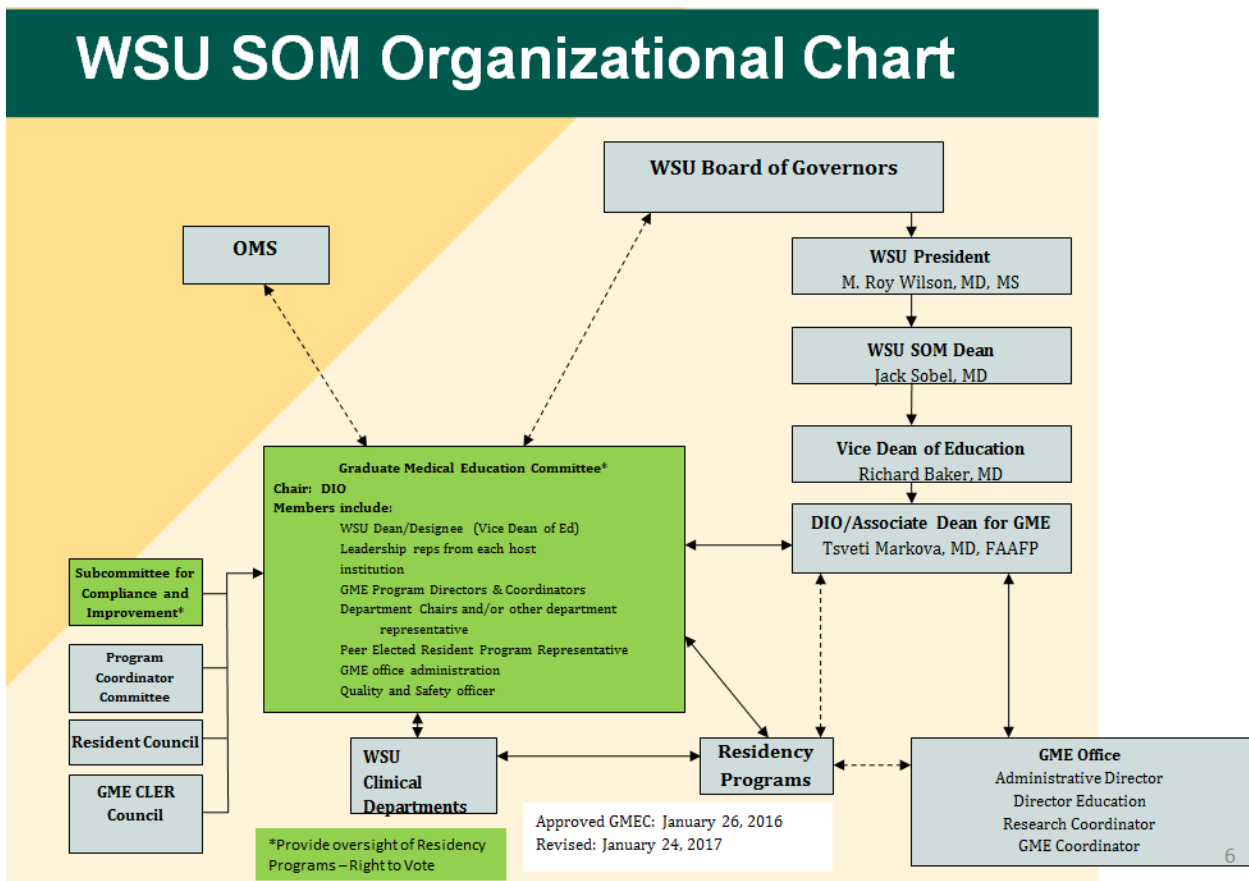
WSU SOM Organizational Chart

WSU Board of Governors

OMS

WSU President
M. Roy Wilson, MD, MS

WSU SOM Dean
Jack Sobel, MD

Vice Dean of Education
Richard Baker, MD

DIO/Associate Dean for GME
Tsveti Markova, MD, FAAFP

Graduate Medical Education Committee*
Chair: DIO
Members include:
WSU Dean/Designee (Vice Dean of Ed)
Leadership reps from each host institution
GME Program Directors & Coordinators
Department Chairs and/or other department representative
Peer Elected Resident Program Representative
GME office administration
Quality and Safety officer

Subcommittee for Compliance and Improvement*

Program Coordinator Committee

Resident Council

GME CLER Council

WSU Clinical Departments

Residency Programs

GME Office
Administrative Director
Director Education
Research Coordinator
GME Coordinator

*Provide oversight of Residency Programs – Right to Vote

Approved GMEC: January 26, 2016
Revised: January 24, 2017

6